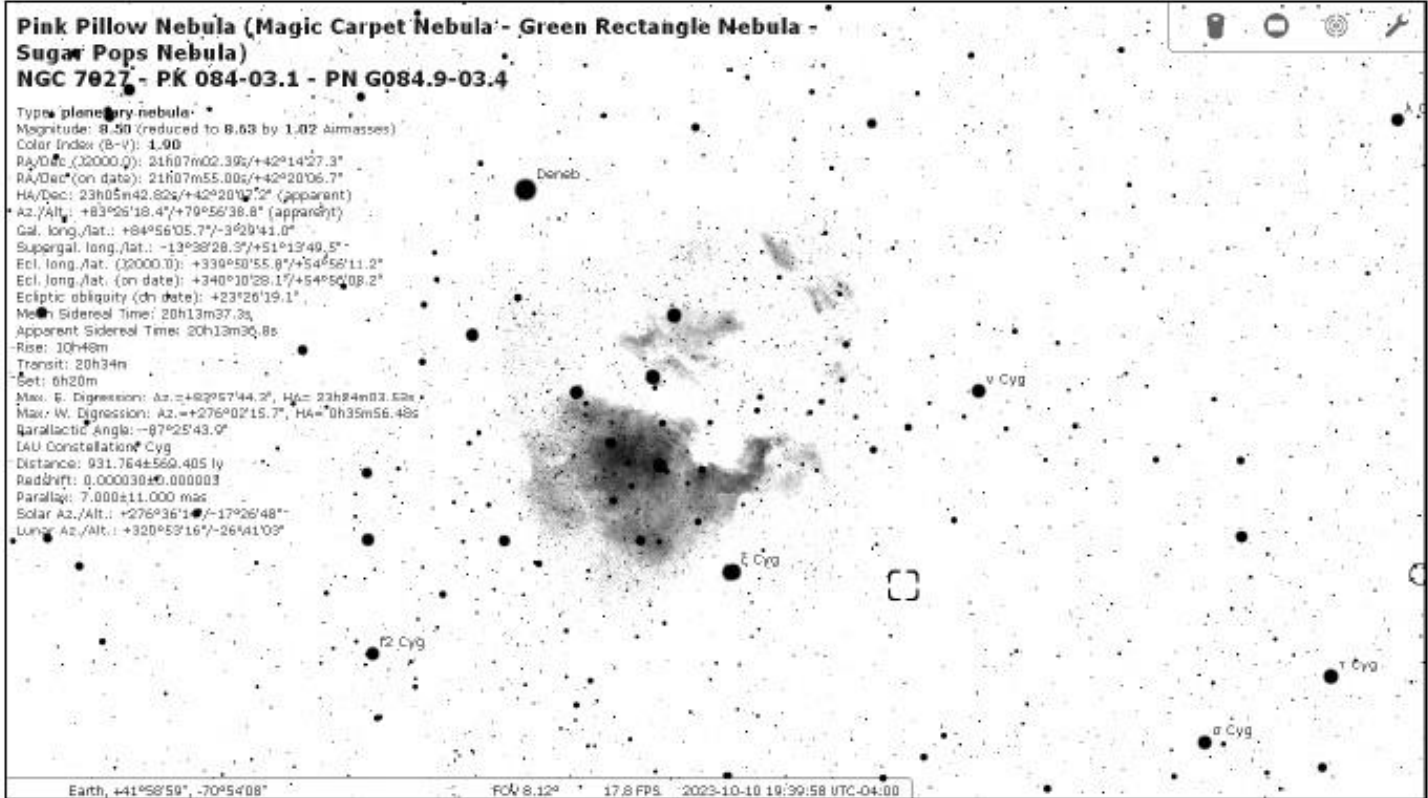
Pink Pillow Nebula (Magic Carpet Nebula - Green Rectangle Nebula - Sugar Pops Nebula)
NGC 7027 - PK 084-03.1 - PN G084.9-03.4

Type: planetary nebula
Magnitude: 8.50 (reduced to 8.63 by 1.02 Airmasses)
Color Index (B-V): 1.90
RA/Dec (J2000.0): 21h07m02.39s/+42°14'27.3"
RA/Dec (on date): 21h07m55.00s/+42°20'06.7"
HA/Dec: 23h05m42.82s/+42°20'07.2" (apparent)
Az./Alt.: +83°26'18.4"/+79°56'38.8" (apparent)
Gal. long./lat.: +84°56'05.7"/-3°29'41.0"
Supergal. long./lat.: -13°38'28.3"/+51°13'49.5"
Ecl. long./lat. (J2000.0): +339°50'55.8"/+54°56'11.2"
Ecl. long./lat. (on date): +340°10'28.1"/+54°56'08.2"
Ecliptic obliquity (on date): +23°26'19.1"
Mean Sidereal Time: 20h13m37.3s
Apparent Sidereal Time: 20h13m36.8s
Rise: 10h46m
Transit: 20h34m
Set: 6h20m
Max. E. Digression: Az.=+83°57'44.3", HA= 23h24m03.52s
Max. W. Digression: Az.=+276°02'15.7", HA= 0h35m56.48s
Parallactic Angle: -87°25'43.9"
IAU Constellation: Cyg
Distance: 931.764±569.405 ly
Redshift: 0.000030±0.000003
Parallax: 7.000±11.000 mas
Solar Az./Alt.: +276°36'14"/-17°26'48"
Lunar Az./Alt.: +320°53'16"/-26°41'03"

Deneb
ν Cyg
ξ Cyg
f2 Cyg
τ Cyg
σ Cyg
λ C

Earth, +41°58'59", -70°54'08"    FOV 8.12°    17.8 FPS    2023-10-10 19:39:58 UTC-04:00